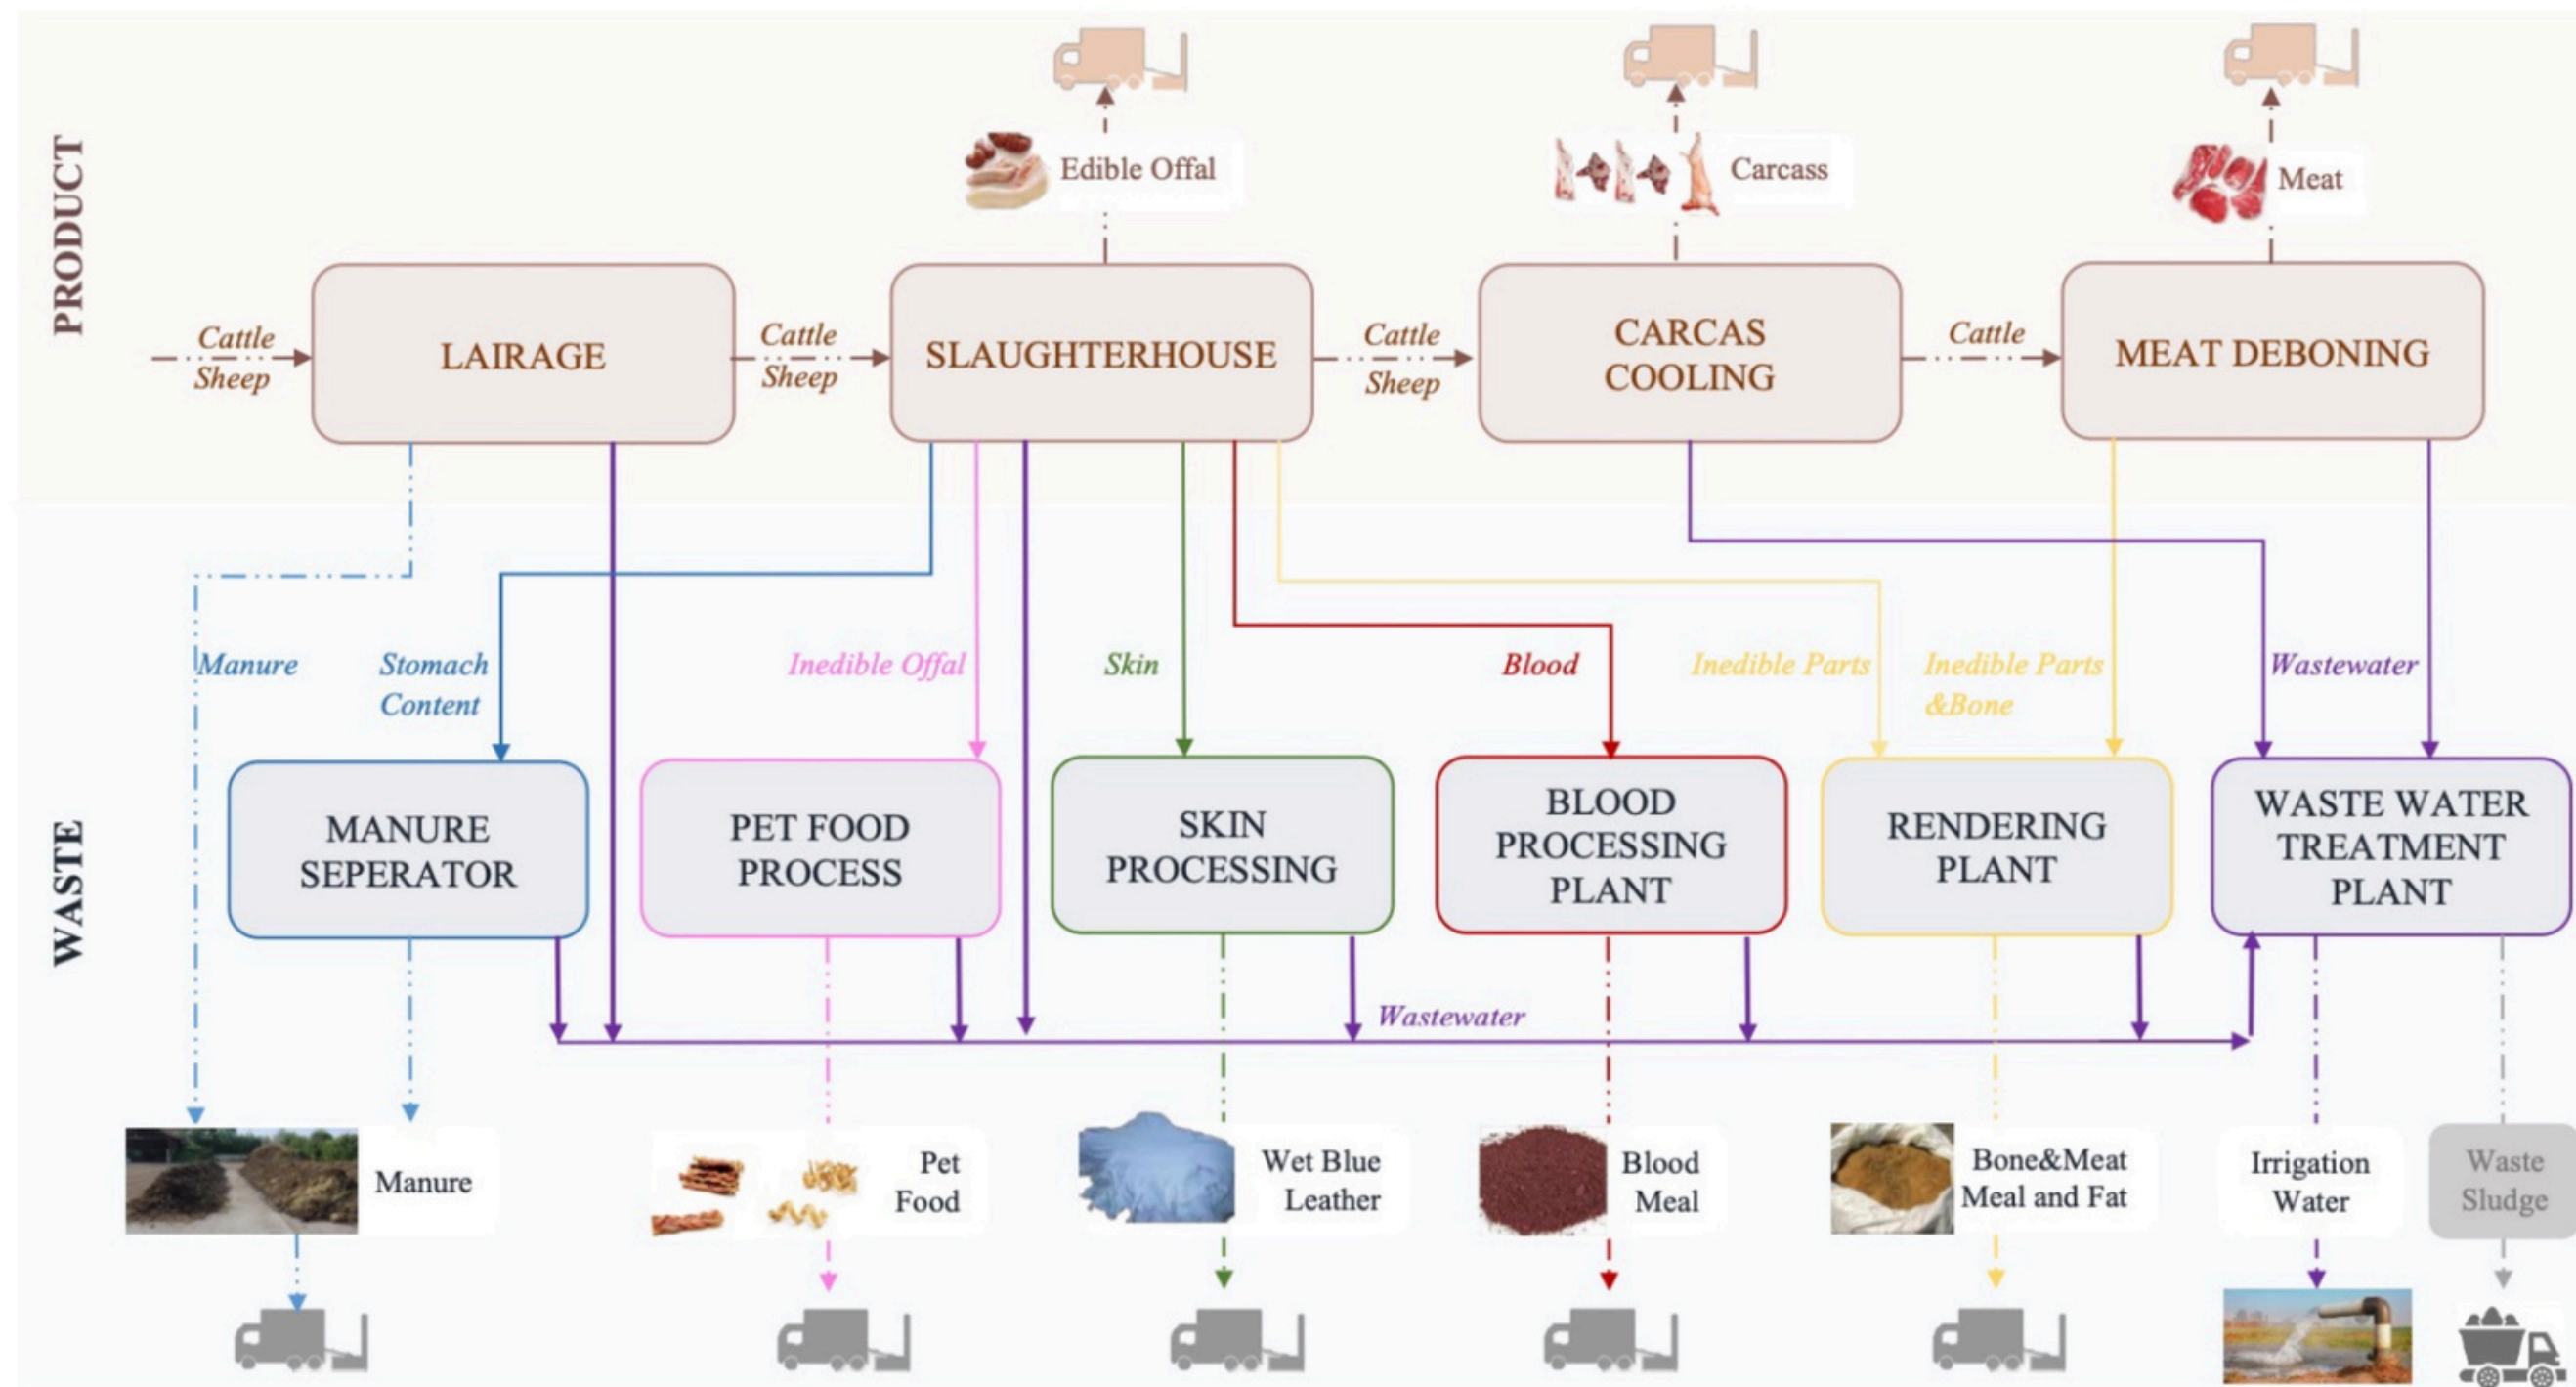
PRODUCT

Edible Offal

Carcass

Meat

Cattle Sheep

LAIRAGE

Cattle Sheep

SLAUGHTERHOUSE

Cattle Sheep

CARCAS COOLING

Cattle

MEAT DEBONING

WASTE

Manure

Stomach Content

Inedible Offal

Skin

Blood

Inedible Parts

Inedible Parts &Bone

Wastewater

MANURE SEPERATOR

PET FOOD PROCESS

SKIN PROCESSING

BLOOD PROCESSING PLANT

RENDERING PLANT

WASTE WATER TREATMENT PLANT

Wastewater

Manure

Pet Food

Wet Blue Leather

Blood Meal

Bone&Meat Meal and Fat

Irrigation Water

Waste Sludge